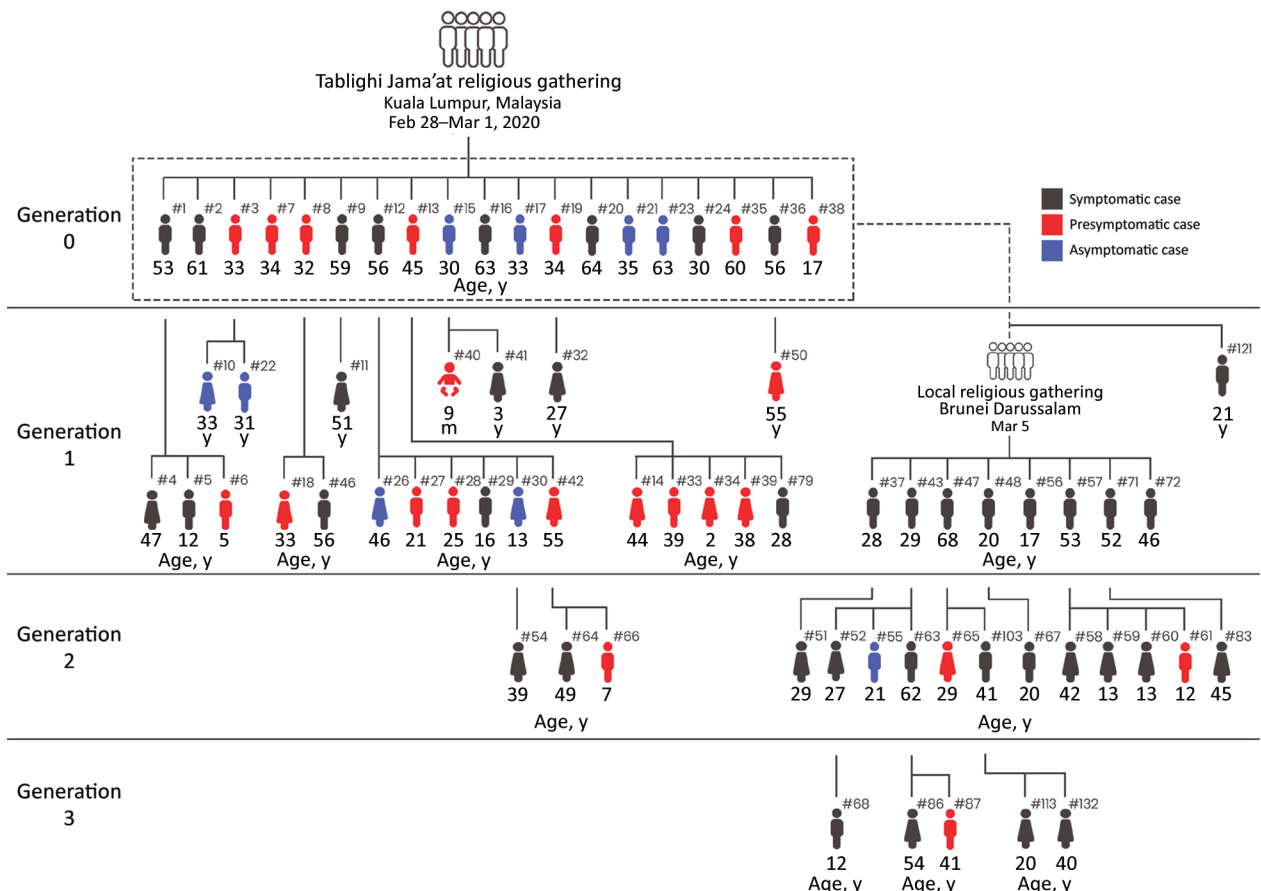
Tablighi Jama'at religious gathering
Kuala Lumpur, Malaysia
Feb 28–Mar 1, 2020

Symptomatic case
Presymptomatic case
Asymptomatic case

Generation 0

#1 #2 #3 #7 #8 #9 #12 #13 #15 #16 #17 #19 #20 #21 #23 #24 #35 #36 #38
53 61 33 34 32 59 56 45 30 63 33 34 64 35 63 30 60 56 17
Age, y

Generation 1

#10 #22
33 y 31 y

#11
51 y

#40 #41 #32
9 m 3 y 27 y

#50
55 y

Local religious gathering
Brunei Darussalam
Mar 5

#121
21 y

#4 #5 #6
47 12 5
Age, y

#18 #46
33 56
Age, y

#26 #27 #28 #29 #30 #42
46 21 25 16 13 55
Age, y

#14 #33 #34 #39 #79
44 39 2 38 28
Age, y

#37 #43 #47 #48 #56 #57 #71 #72
28 29 68 20 17 53 52 46
Age, y

Generation 2

#54 #64 #66
39 49 7
Age, y

#51 #52 #55 #63 #65 #103 #67 #58 #59 #60 #61 #83
29 27 21 62 29 41 20 42 13 13 12 45
Age, y

Generation 3

#68
12
Age, y

#86 #87
54 41
Age, y

#113 #132
20 40
Age, y